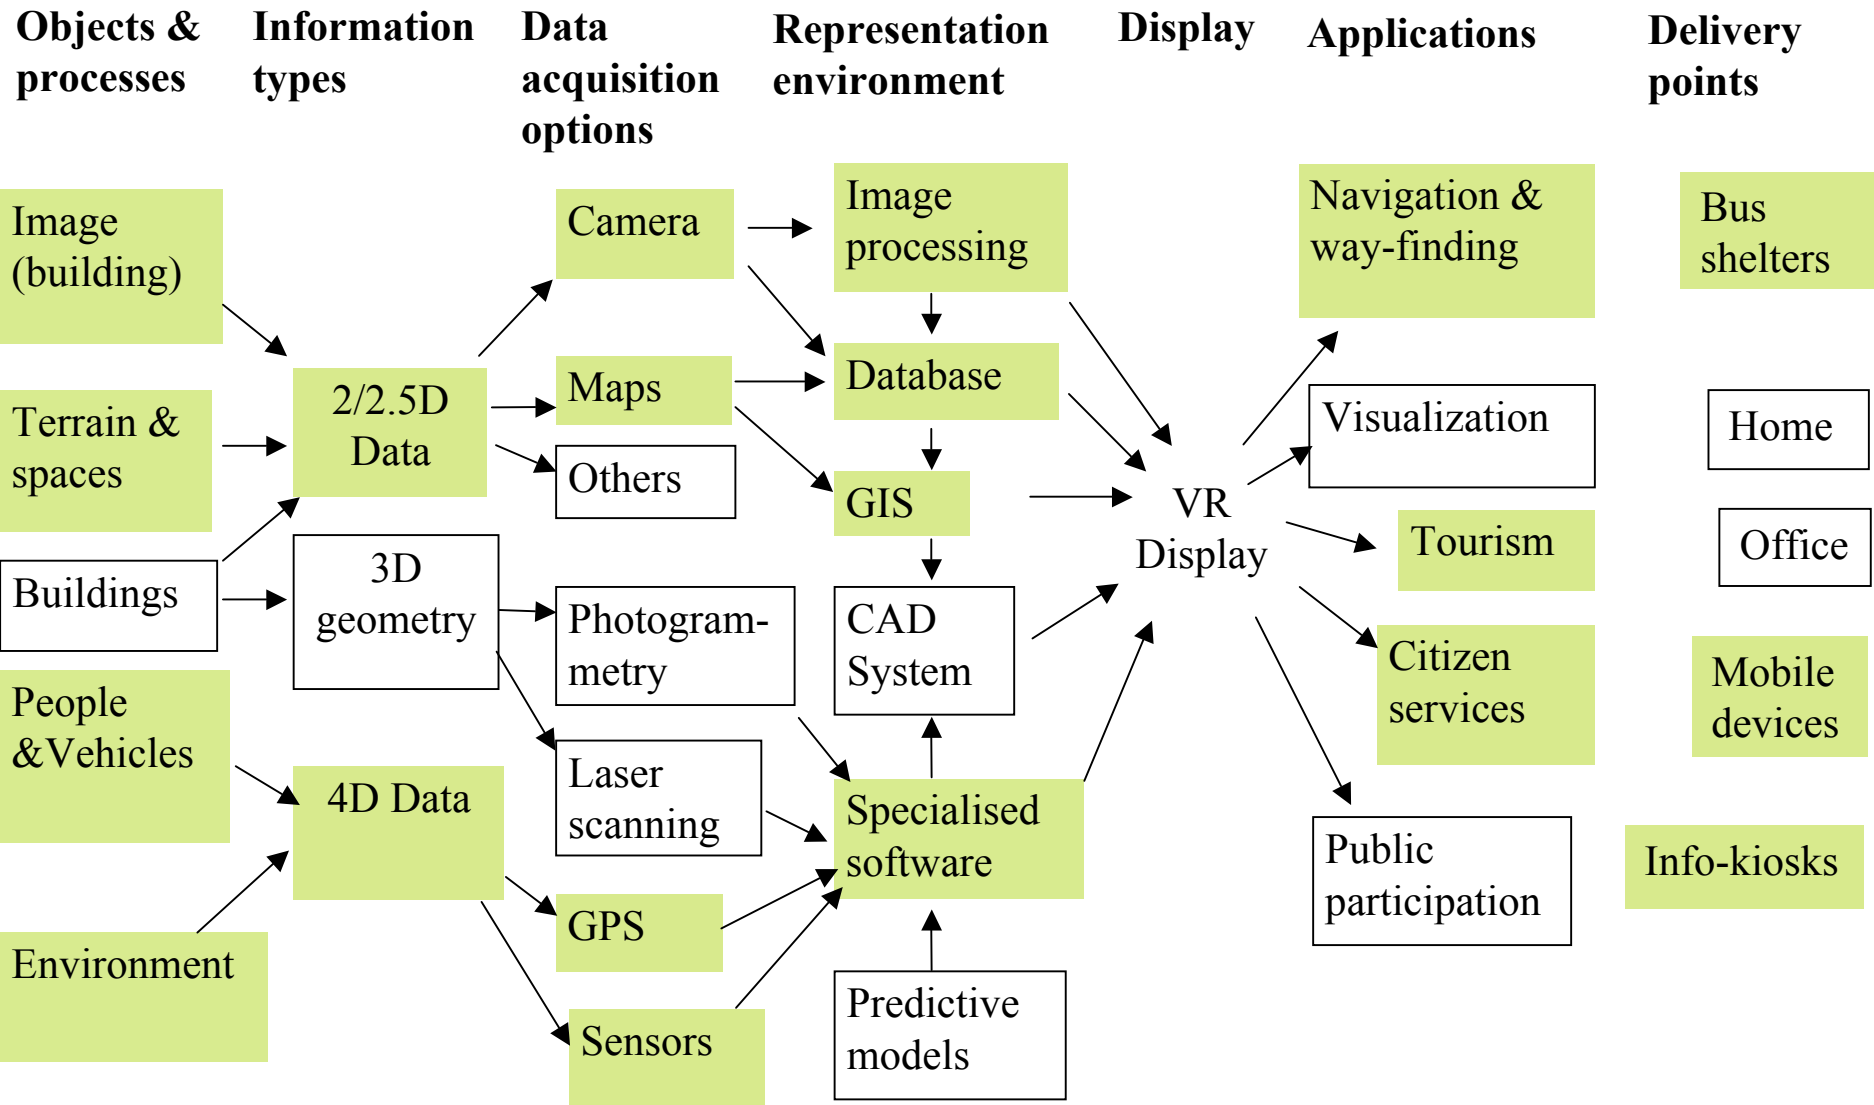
Objects & processes

Information types

Data acquisition options

Representation environment

Display

Applications

Delivery points

Image (building)

Terrain & spaces

Buildings

People &Vehicles

Environment

2/2.5D Data

3D geometry

4D Data

Camera

Maps

Others

Photogrammetry

Laser scanning

GPS

Sensors

Image processing

Database

GIS

CAD System

Specialised software

Predictive models

VR Display

Navigation & way-finding

Visualization

Tourism

Citizen services

Public participation

Bus shelters

Home

Office

Mobile devices

Info-kiosks